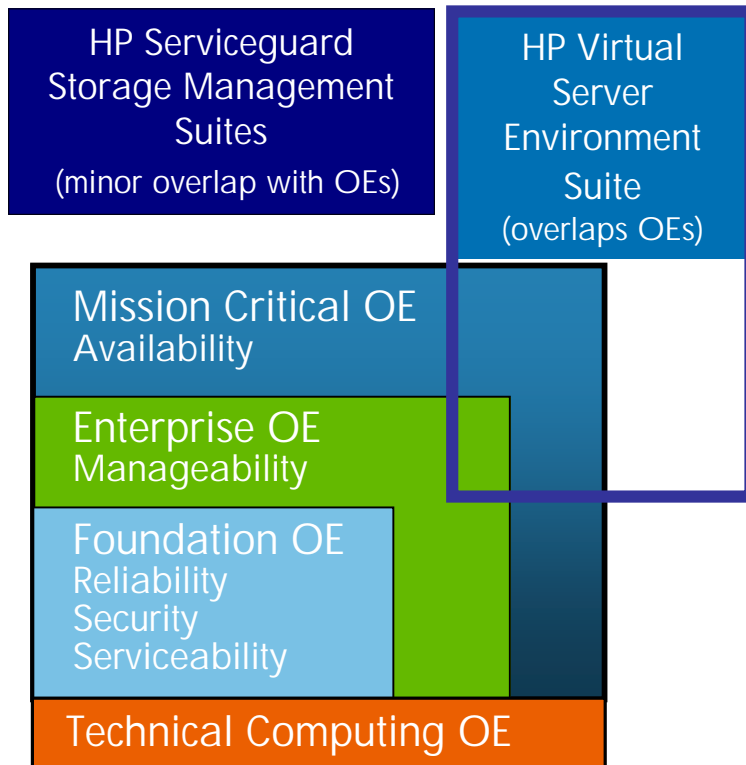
HP Serviceguard Storage Management Suites
(minor overlap with OEs)

HP Virtual Server Environment Suite
(overlaps OEs)

Mission Critical OE
Availability

Enterprise OE
Manageability

Foundation OE
Reliability
Security
Serviceability

Technical Computing OE